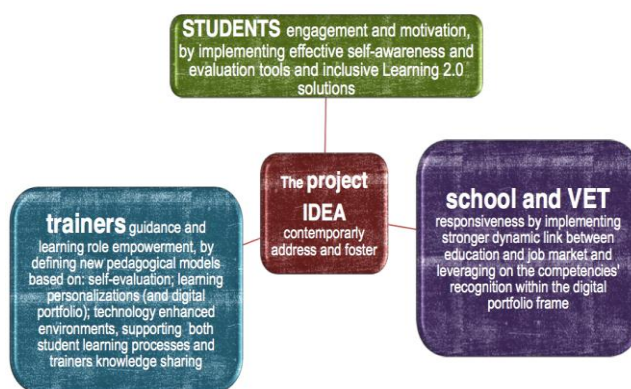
STUDENTS engagement and motivation, by implementing effective self-awareness and evaluation tools and inclusive Learning 2.0 solutions

The project IDEA contemporarly address and foster

trainers guidance and learning role empowerment, by defining new pedagogical models based on: self-evaluation; learning personalizations (and digital portfolio); technology enhanced environments, supporting both student learning processes and trainers knowledge sharing

school and VET responsiveness by implementing stronger dynamic link between education and job market and leveraging on the competencies' recognition within the digital portfolio frame